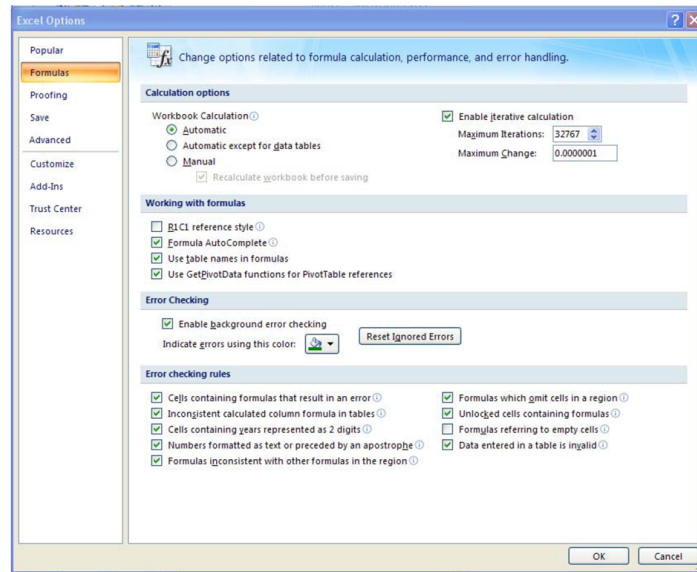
Excel Options

Popular
Formulas
Proofing
Save
Advanced
Customize
Add-Ins
Trust Center
Resources

Change options related to formula calculation, performance, and error handling.

Calculation options

Workbook Calculation
Automatic
Automatic except for data tables
Manual
Recalculate workbook before saving

Enable iterative calculation
Maximum Iterations: 32767
Maximum Change: 0.0000001

Working with formulas

R1C1 reference style
Formula AutoComplete
Use table names in formulas
Use GetPivotData functions for PivotTable references

Error Checking

Enable background error checking
Indicate errors using this color:
Reset Ignored Errors

Error checking rules

Cells containing formulas that result in an error
Inconsistent calculated column formula in tables
Cells containing years represented as 2 digits
Numbers formatted as text or preceded by an apostrophe
Formulas inconsistent with other formulas in the region

Formulas which omit cells in a region
Unlocked cells containing formulas
Formulas referring to empty cells
Data entered in a table is invalid

OK
Cancel